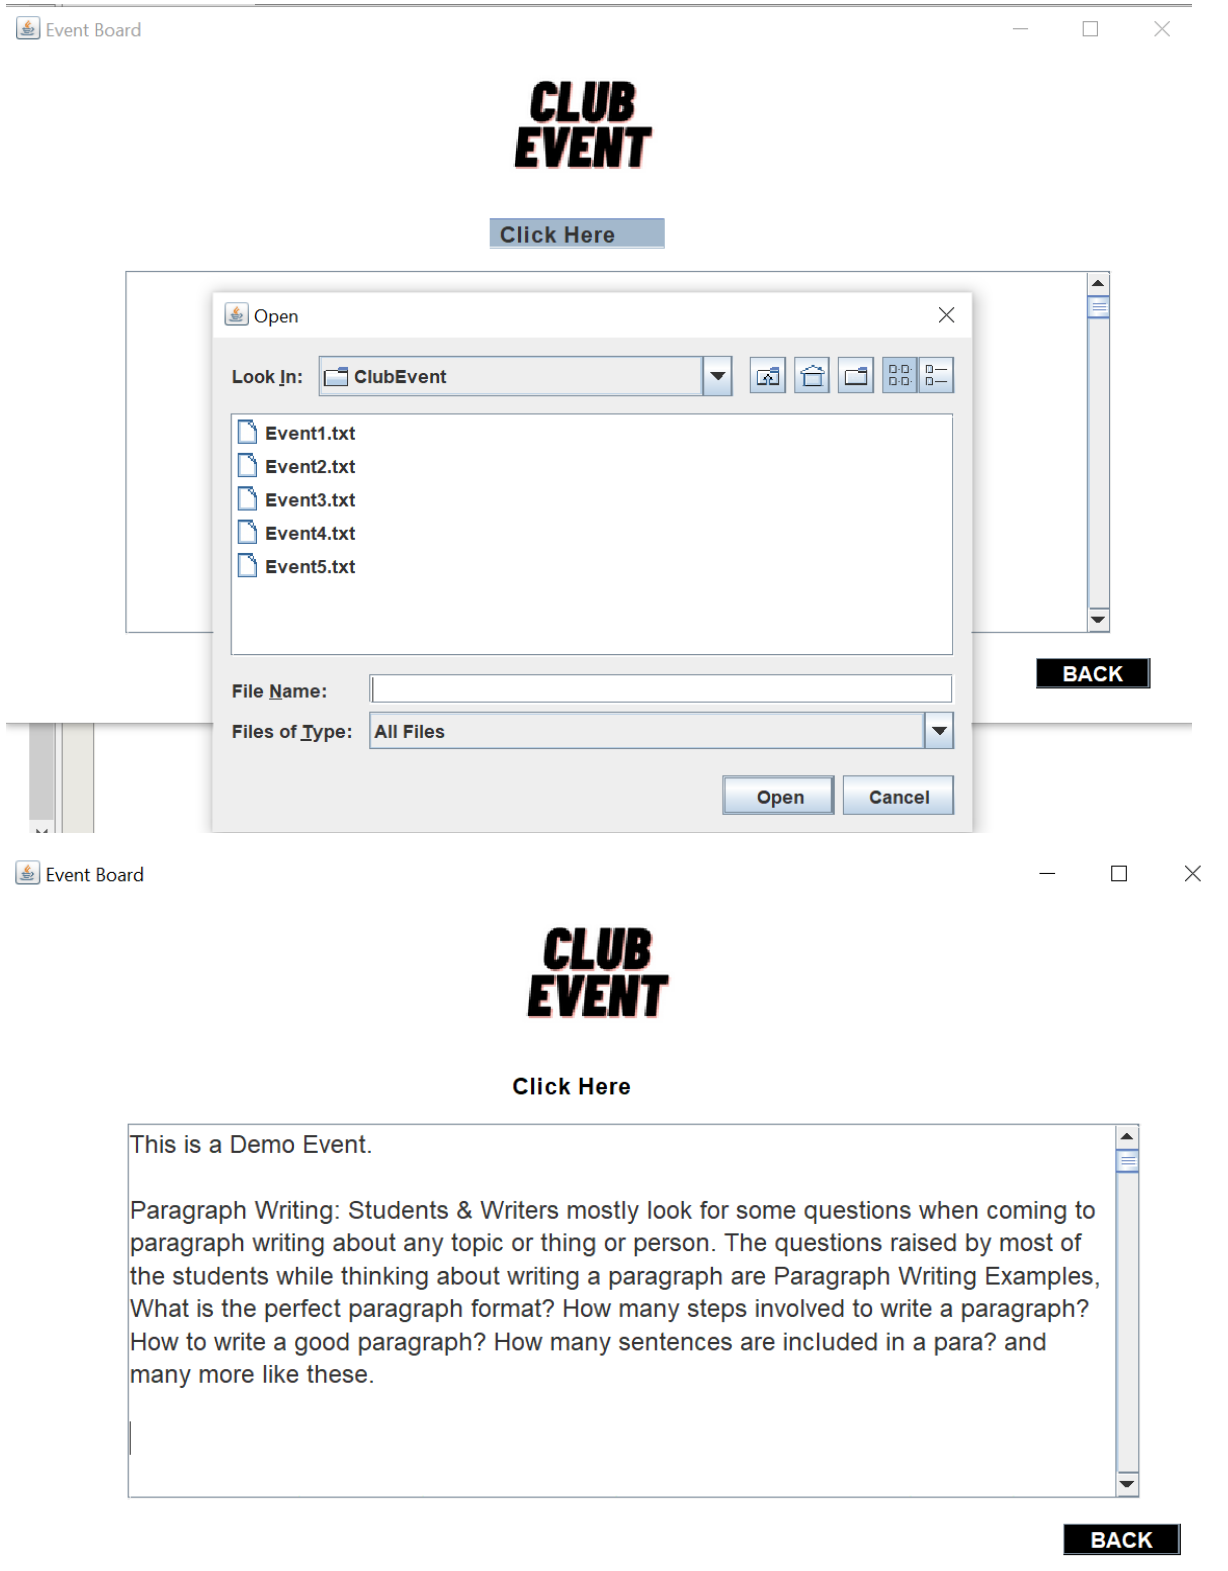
Event Board

CLUB EVENT

Click Here

Open

Look In: ClubEvent

Event1.txt
Event2.txt
Event3.txt
Event4.txt
Event5.txt

File Name:

Files of Type: All Files

Open Cancel

BACK

Event Board

CLUB EVENT

Click Here

This is a Demo Event.

Paragraph Writing: Students & Writers mostly look for some questions when coming to paragraph writing about any topic or thing or person. The questions raised by most of the students while thinking about writing a paragraph are Paragraph Writing Examples, What is the perfect paragraph format? How many steps involved to write a paragraph? How to write a good paragraph? How many sentences are included in a para? and many more like these.

BACK